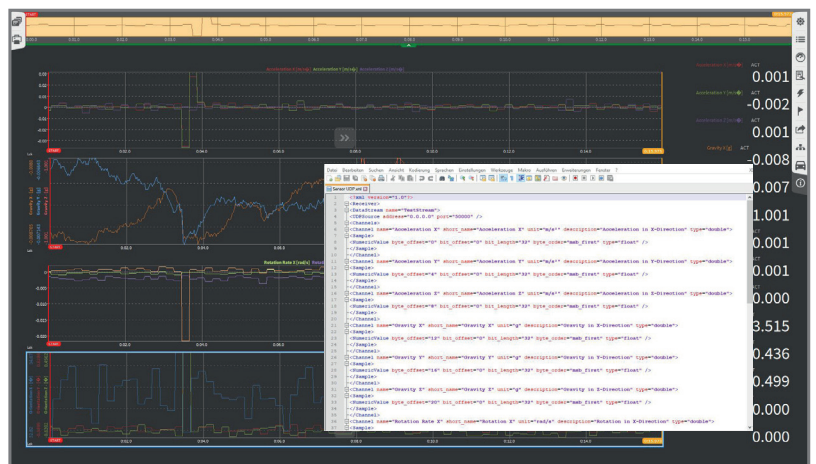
Acceleration X [m/s²] ACT
0.001
Acceleration Y [m/s²] ACT
-0.002
Acceleration Z [m/s²] ACT
0.001
Gravity X [g] ACT
-0.008
0.007
1.001
0.001
0.001
0.000
3.515
0.436
0.499
0.000
0.000

Rotation Rate X [rad/s]

Datei Bearbeiten Suchen Ansicht Kodierung Sprachen Einstellungen Werkzeuge Makro Ausführen Erweiterungen Fenster ?

Sensor UDP.xml

<?xml version="1.0"?>
<Receiver>
<DataStream name="TestStream">
<UDPSource address="0.0.0.0" port="30000" />
<Channel>
<Channel name="Acceleration X" short_name="Acceleration X" unit="m/s²" description="Acceleration in X-Direction" type="double">
<Sample>
<NumericValue byte_offset="0" bit_offset="0" bit_length="32" byte_order="msb_first" type="float" />
</Sample>
</Channel>
<Channel name="Acceleration Y" short_name="Acceleration Y" unit="m/s²" description="Acceleration in Y-Direction" type="double">
<Sample>
<NumericValue byte_offset="4" bit_offset="0" bit_length="32" byte_order="msb_first" type="float" />
</Sample>
</Channel>
<Channel name="Acceleration Z" short_name="Acceleration Z" unit="m/s²" description="Acceleration in Z-Direction" type="double">
<Sample>
<NumericValue byte_offset="8" bit_offset="0" bit_length="32" byte_order="msb_first" type="float" />
</Sample>
</Channel>
<Channel name="Gravity X" short_name="Gravity X" unit="g" description="Gravity in X-Direction" type="double">
<Sample>
<NumericValue byte_offset="12" bit_offset="0" bit_length="32" byte_order="msb_first" type="float" />
</Sample>
</Channel>
<Channel name="Gravity Y" short_name="Gravity Y" unit="g" description="Gravity in Y-Direction" type="double">
<Sample>
<NumericValue byte_offset="16" bit_offset="0" bit_length="32" byte_order="msb_first" type="float" />
</Sample>
</Channel>
<Channel name="Gravity Z" short_name="Gravity Z" unit="g" description="Gravity in Z-Direction" type="double">
<Sample>
<NumericValue byte_offset="20" bit_offset="0" bit_length="32" byte_order="msb_first" type="float" />
</Sample>
</Channel>
<Channel name="Rotation Rate X" short_name="Rotation X" unit="rad/s" description="Rotation in X-Direction" type="double">
<Sample>